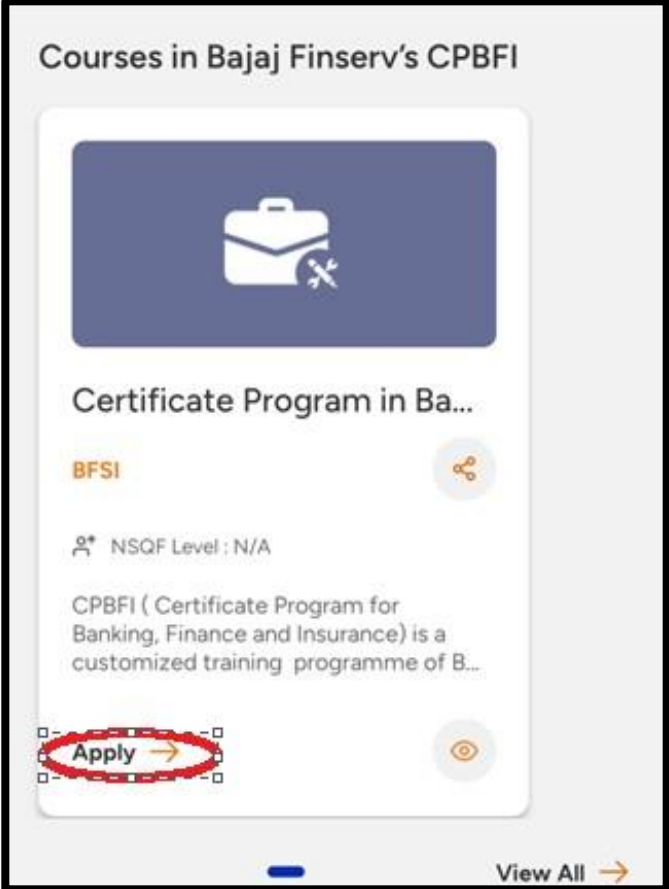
Courses in Bajaj Finserv's CPBFI

Certificate Program in Ba...

BFSI

NSQF Level : N/A

CPBFI ( Certificate Program for Banking, Finance and Insurance) is a customized training programme of B...

Apply →

View All →